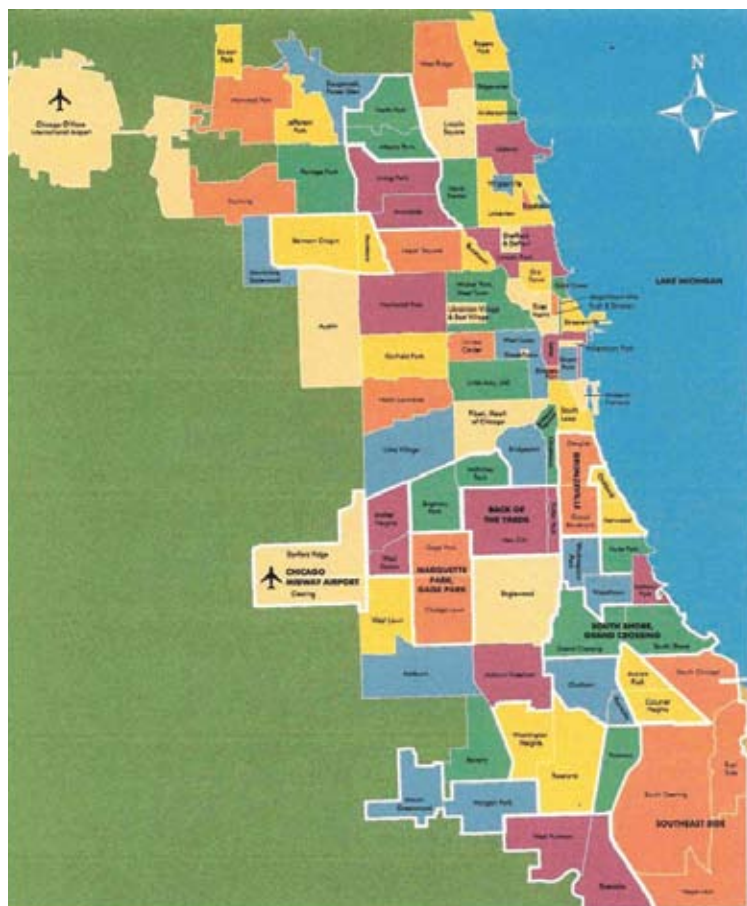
N

Chicago O'Hare International Airport

LAKE MICHIGAN

Edison Park

Norwood Park

Jefferson Park

Portage Park

North Park

Albany Park

Lincoln Square

Edgewater

Uptown

Rogers Park

West Ridge

Irving Park

Avondale

North Center

Lakeview

Lincoln Park

Belmont Cragin

Hermosa

Logan Square

Austin

Humboldt Park

Ukrainian Village & East Village

Garfield Park

Near West Side

Little Italy, UIC

North Lawndale

Pilsen, Heart of Chicago

Little Village

Bridgeport

South Loop

McKinley Park

Brighton Park

BACK OF THE YARDS

New City

Archer Heights

West Elsdon

Gage Park

Garfield Ridge

CHICAGO MIDWAY AIRPORT

Clearing

MARQUETTE PARK, GAGE PARK

Chicago Lawn

West Lawn

Englewood

BRONZEVILLE

Grand Boulevard

Oakland

Kenwood

Hyde Park

Woodlawn

SOUTH SHORE, GRAND CROSSING

South Shore

Ashburn

Auburn Gresham

Chatham

Avalon Park

Calumet Heights

South Chicago

Washington Heights

Roseland

Beverly

Mount Greenwood

Morgan Park

West Pullman

Riverdale

SOUTHEAST SIDE

South Deering

East Side

Hegewisch

Streeterville

Loop

Chinatown

Museum Campus